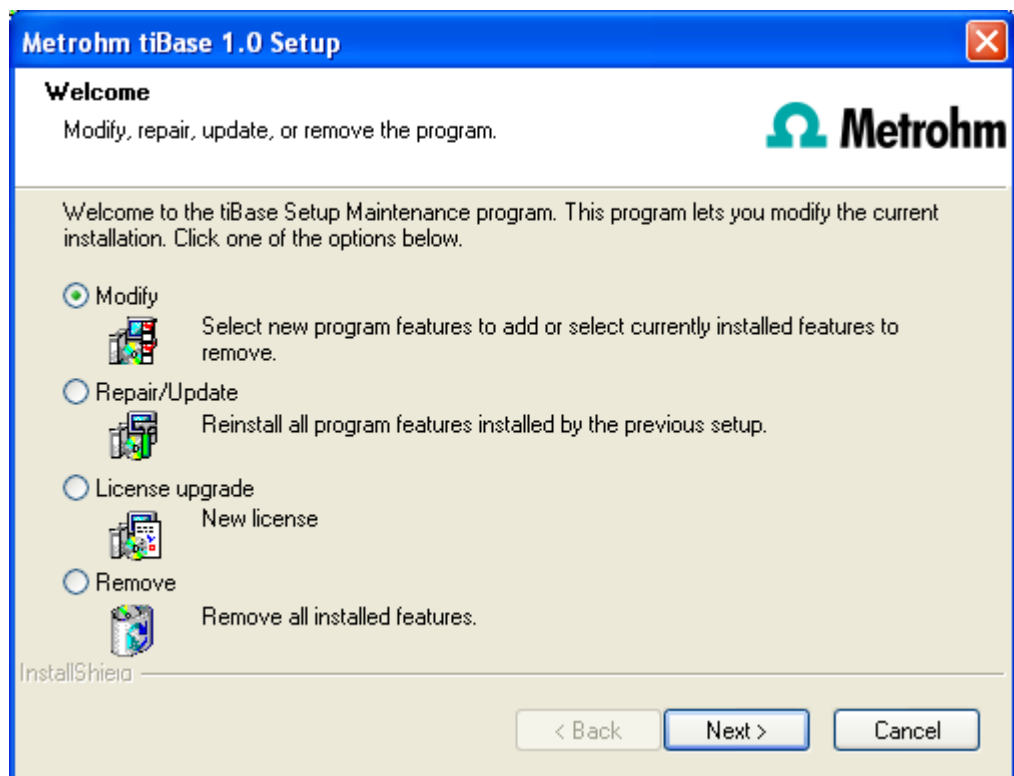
Metrohm tiBase 1.0 Setup

Welcome

Modify, repair, update, or remove the program.

Ω Metrohm

Welcome to the tiBase Setup Maintenance program. This program lets you modify the current installation. Click one of the options below.

Modify

Select new program features to add or select currently installed features to remove.

Repair/Update

Reinstall all program features installed by the previous setup.

License upgrade

New license

Remove

Remove all installed features.

InstallShield

< Back

Next >

Cancel